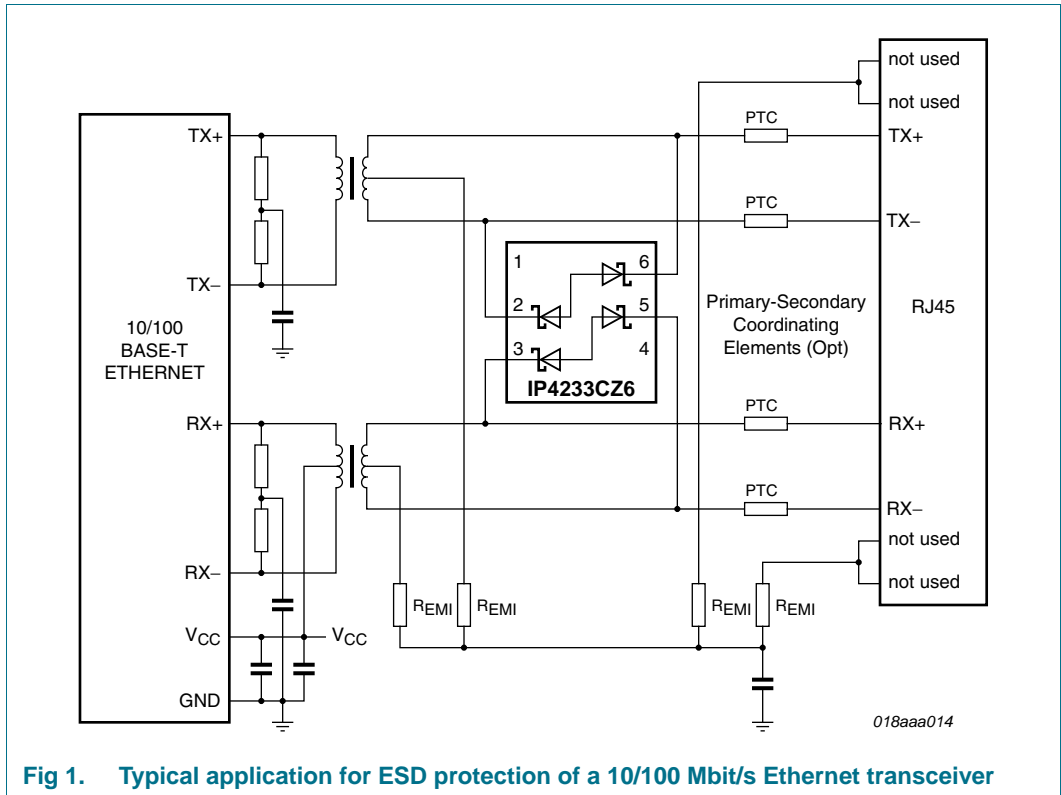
not used
not used
TX+
PTC
TX+
PTC
TX–
TX–
1
6
2
5
3
4
IP4233CZ6
Primary-Secondary Coordinating Elements (Opt)
RJ45
10/100 BASE-T ETHERNET
RX+
PTC
RX+
PTC
RX–
RX–
not used
not used
$V_{CC}$
$V_{CC}$
GND
$R_{EMI}$
$R_{EMI}$
$R_{EMI}$
$R_{EMI}$
018aaa014

Fig 1. Typical application for ESD protection of a 10/100 Mbit/s Ethernet transceiver